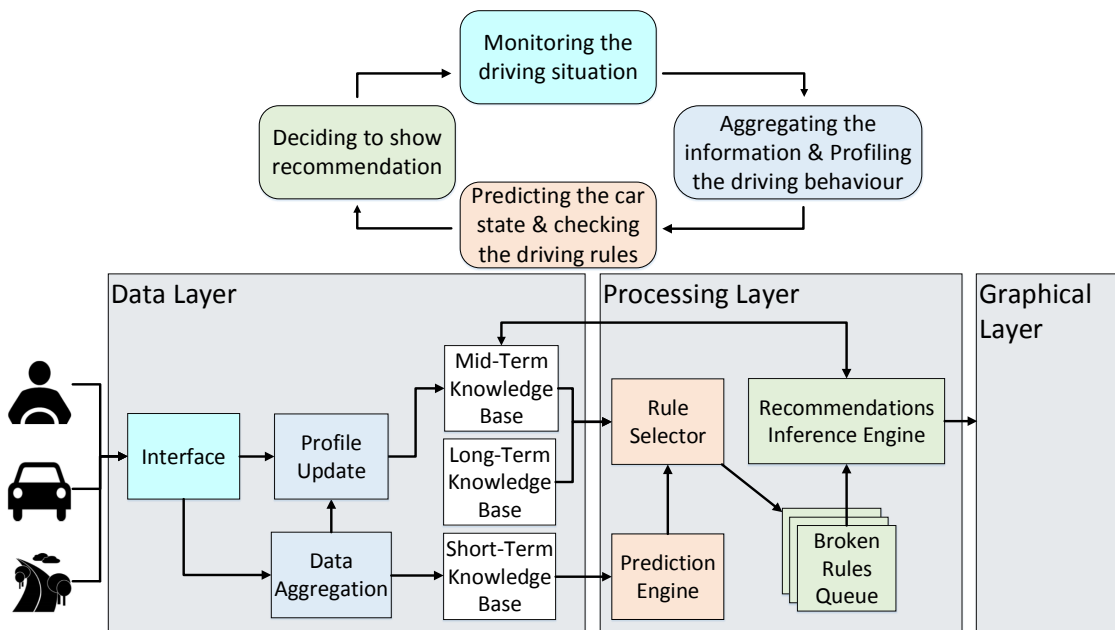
Monitoring the driving situation

Aggregating the information & Profiling the driving behaviour

Predicting the car state & checking the driving rules

Deciding to show recommendation

Data Layer

Processing Layer

Graphical Layer

Interface

Profile Update

Data Aggregation

Mid-Term Knowledge Base

Long-Term Knowledge Base

Short-Term Knowledge Base

Rule Selector

Prediction Engine

Recommendations Inference Engine

Broken Rules Queue